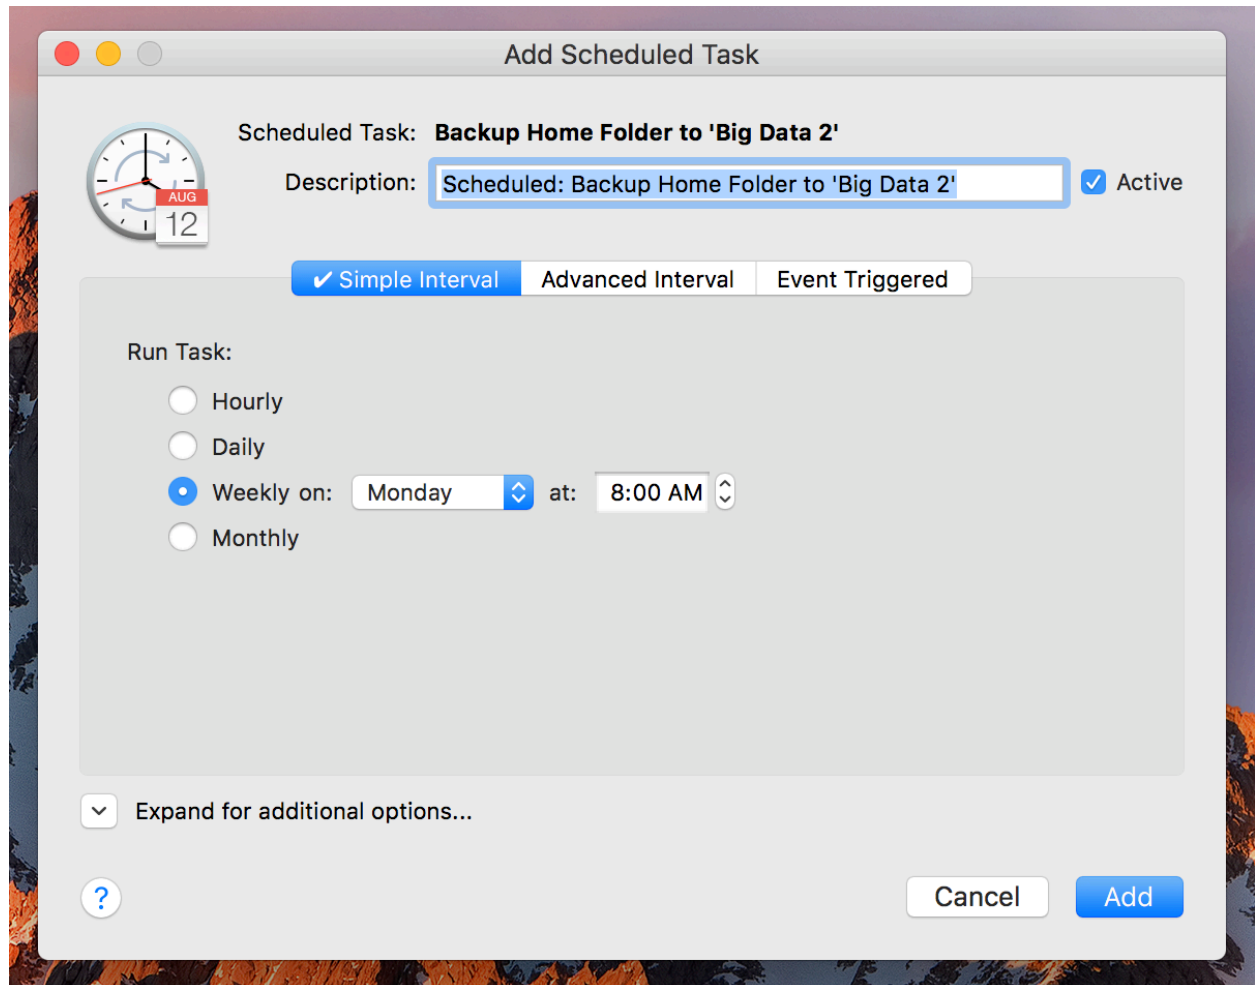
Add Scheduled Task

AUG
12

Scheduled Task: **Backup Home Folder to 'Big Data 2'**

Description: Scheduled: Backup Home Folder to 'Big Data 2'

Active

✔ Simple Interval | Advanced Interval | Event Triggered

Run Task:

Hourly

Daily

Weekly on: Monday at: 8:00 AM

Monthly

Expand for additional options...

?

Cancel

Add